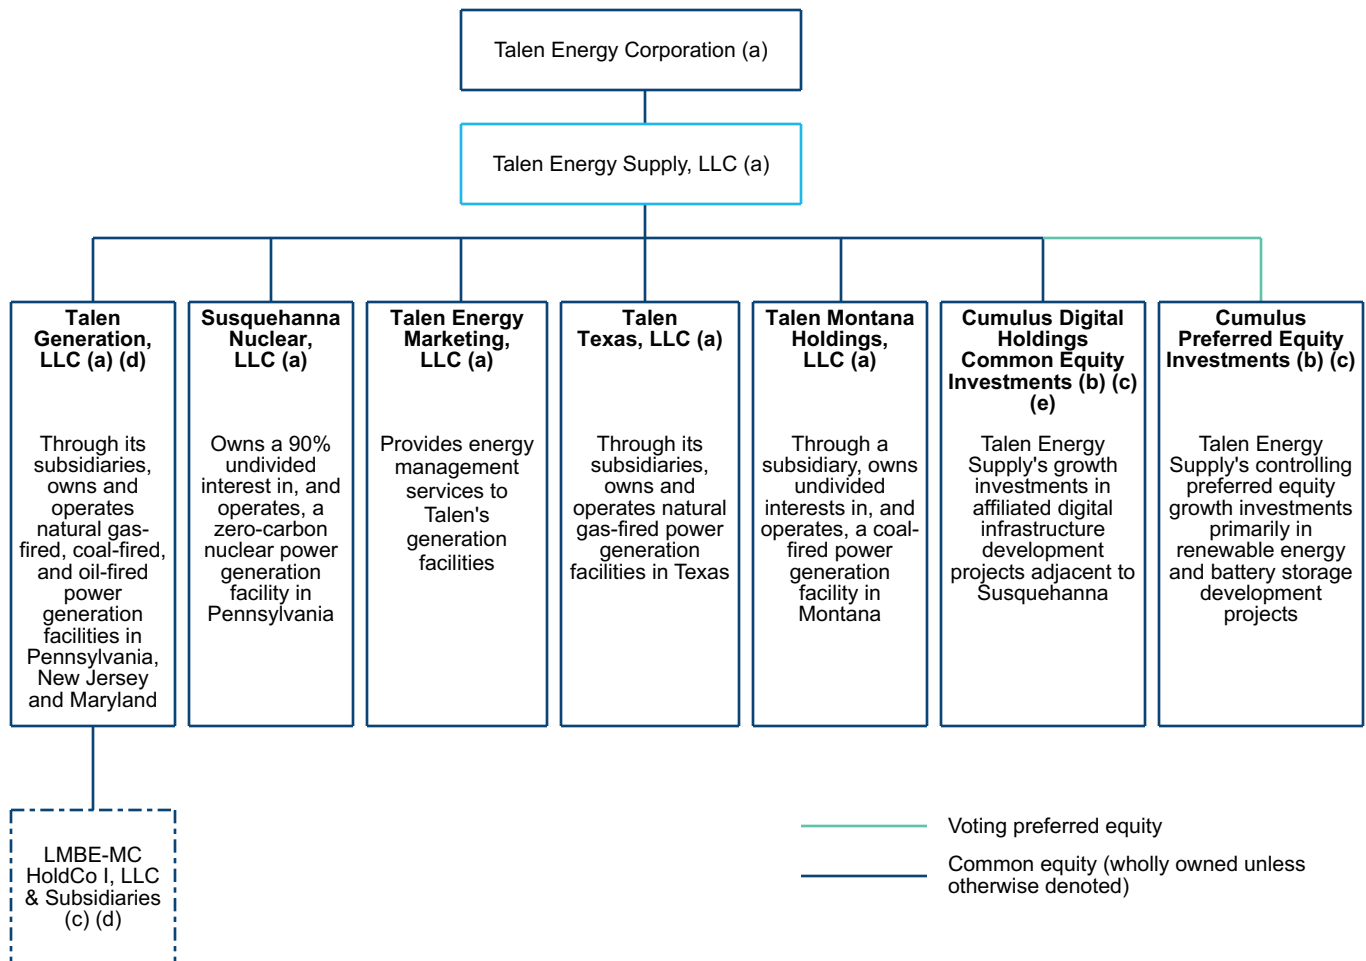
Talen Energy Corporation (a)

Talen Energy Supply, LLC (a)

Talen Generation, LLC (a) (d)

Through its subsidiaries, owns and operates natural gas-fired, coal-fired, and oil-fired power generation facilities in Pennsylvania, New Jersey and Maryland

Susquehanna Nuclear, LLC (a)

Owns a 90% undivided interest in, and operates, a zero-carbon nuclear power generation facility in Pennsylvania

Talen Energy Marketing, LLC (a)

Provides energy management services to Talen's generation facilities

Talen Texas, LLC (a)

Through its subsidiaries, owns and operates natural gas-fired power generation facilities in Texas

Talen Montana Holdings, LLC (a)

Through a subsidiary, owns undivided interests in, and operates, a coal-fired power generation facility in Montana

Cumulus Digital Holdings Common Equity Investments (b) (c) (e)

Talen Energy Supply's growth investments in affiliated digital infrastructure development projects adjacent to Susquehanna

Cumulus Preferred Equity Investments (b) (c)

Talen Energy Supply's controlling preferred equity growth investments primarily in renewable energy and battery storage development projects

LMBE-MC HoldCo I, LLC & Subsidiaries (c) (d)

Voting preferred equity

Common equity (wholly owned unless otherwise denoted)